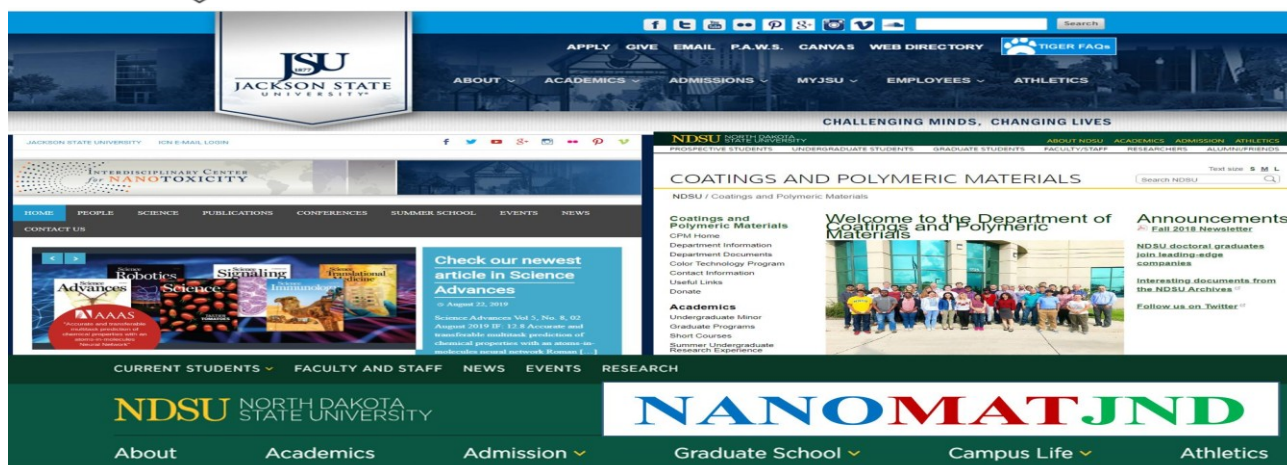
Search

JSU 1877 JACKSON STATE UNIVERSITY

APPLY GIVE EMAIL P.A.W.S. CANVAS WEB DIRECTORY TIGER FAQs

ABOUT ACADEMICS ADMISSIONS MYJSU EMPLOYEES ATHLETICS

CHALLENGING MINDS, CHANGING LIVES

JACKSON STATE UNIVERSITY ICN E-MAIL LOGIN

INTERDISCIPLINARY CENTER for NANOTOXICITY

HOME PEOPLE SCIENCE PUBLICATIONS CONFERENCES SUMMER SCHOOL EVENTS NEWS CONTACT US

Science Advances Science Robotics Science Signaling Science Immunology Science Translational Medicine AAAS

"Accurate and transferable multitask prediction of chemical properties with an atoms-in-molecules Neural Network"

Check our newest article in Science Advances

August 22, 2019

Science Advances Vol 5, No. 8, 02 August 2019 IF: 12.8 Accurate and transferable multitask prediction of chemical properties with an atoms-in-molecules neural network Roman [...]

NDSU NORTH DAKOTA STATE UNIVERSITY

ABOUT NDSU ACADEMICS ADMISSION ATHLETICS

PROSPECTIVE STUDENTS UNDERGRADUATE STUDENTS GRADUATE STUDENTS FACULTY/STAFF RESEARCHERS ALUMNI/FRIENDS

Text size S M L

COATINGS AND POLYMERIC MATERIALS

Search NDSU

NDSU / Coatings and Polymeric Materials

Coatings and Polymeric Materials
CPM Home
Department Information
Department Documents
Color Technology Program
Contact Information
Useful Links
Donate

Academics
Undergraduate Minor
Graduate Programs
Short Courses
Summer Undergraduate Research Experience

Welcome to the Department of Coatings and Polymeric Materials

Announcements
Fall 2018 Newsletter
NDSU doctoral graduates join leading-edge companies
Interesting documents from the NDSU Archives
Follow us on Twitter

CURRENT STUDENTS FACULTY AND STAFF NEWS EVENTS RESEARCH

NDSU NORTH DAKOTA STATE UNIVERSITY

NANOMATJND

About Academics Admission Graduate School Campus Life Athletics